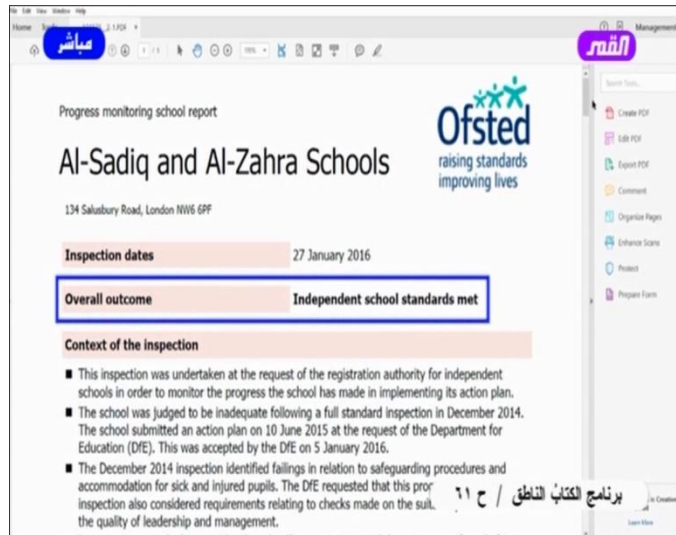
File Edit View Window Help
Home Tools 1.PDF
مباشر
القمر
Management

Search Tools
Create PDF
Edit PDF
Export PDF
Comment
Organize Pages
Enhance Scans
Protect
Prepare Form

Progress monitoring school report

Ofsted
raising standards
improving lives

Al-Sadiq and Al-Zahra Schools

134 Salusbury Road, London NW6 6PF

| Inspection dates | 27 January 2016 |
|---|---|
| Overall outcome | Independent school standards met |

Context of the inspection

- This inspection was undertaken at the request of the registration authority for independent schools in order to monitor the progress the school has made in implementing its action plan.
- The school was judged to be inadequate following a full standard inspection in December 2014. The school submitted an action plan on 10 June 2015 at the request of the Department for Education (DfE). This was accepted by the DfE on 5 January 2016.
- The December 2014 inspection identified failings in relation to safeguarding procedures and accommodation for sick and injured pupils. The DfE requested that this pro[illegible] inspection also considered requirements relating to checks made on the sui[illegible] the quality of leadership and management.

برنامج الكتابُ الناطق / ح ٦١